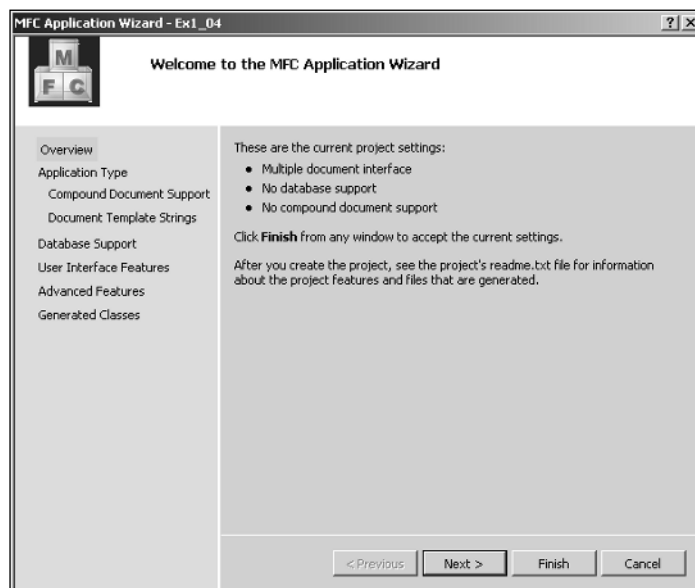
MFC Application Wizard - Ex1_04

?

M
F C

Welcome to the MFC Application Wizard

Overview
Application Type
Compound Document Support
Document Template Strings
Database Support
User Interface Features
Advanced Features
Generated Classes

These are the current project settings:
• Multiple document interface
• No database support
• No compound document support

Click **Finish** from any window to accept the current settings.

After you create the project, see the project's readme.txt file for information about the project features and files that are generated.

< Previous
Next >
Finish
Cancel